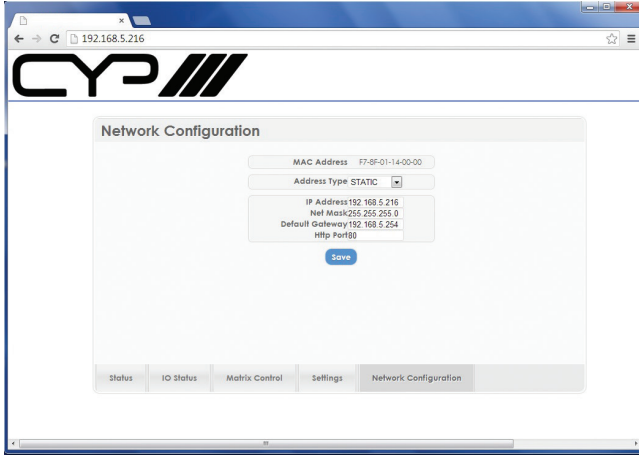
192.168.5.216

CYP

Network Configuration

MAC Address F7-8F-01-14-00-00

Address Type STATIC

IP Address 192.168.5.216
Net Mask 255.255.255.0
Default Gateway 192.168.5.254
Http Port 80

Save

Status | IO Status | Matrix Control | Settings | Network Configuration